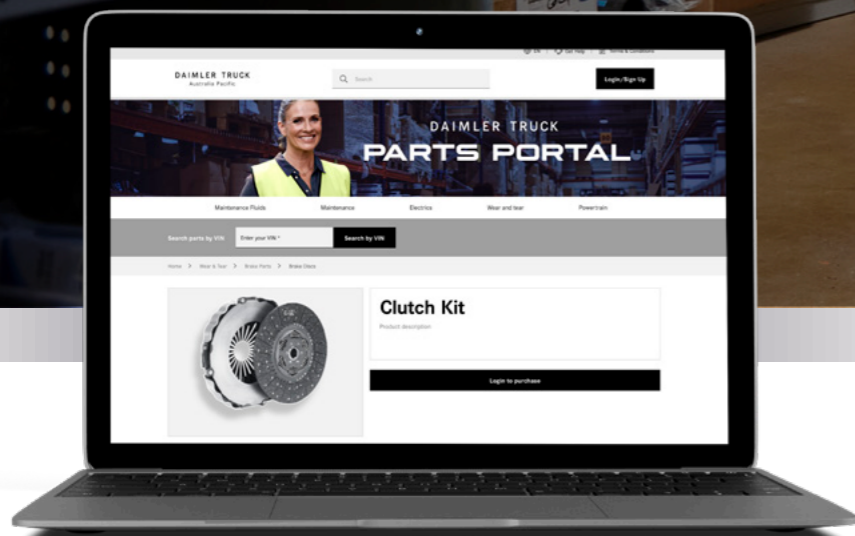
EN | Get Help | Terms & conditions

DAIMLER TRUCK
Australia Pacific

Search

Login/Sign Up

DAIMLER TRUCK
PARTS PORTAL

Maintenance Fluids | Maintenance | Electrics | Wear and tear | Powertrain

Search parts by VIN | Enter your VIN * | Search by VIN

Home > Wear & Tear > Brake Parts > Brake Discs

Clutch Kit

Product description

Login to purchase